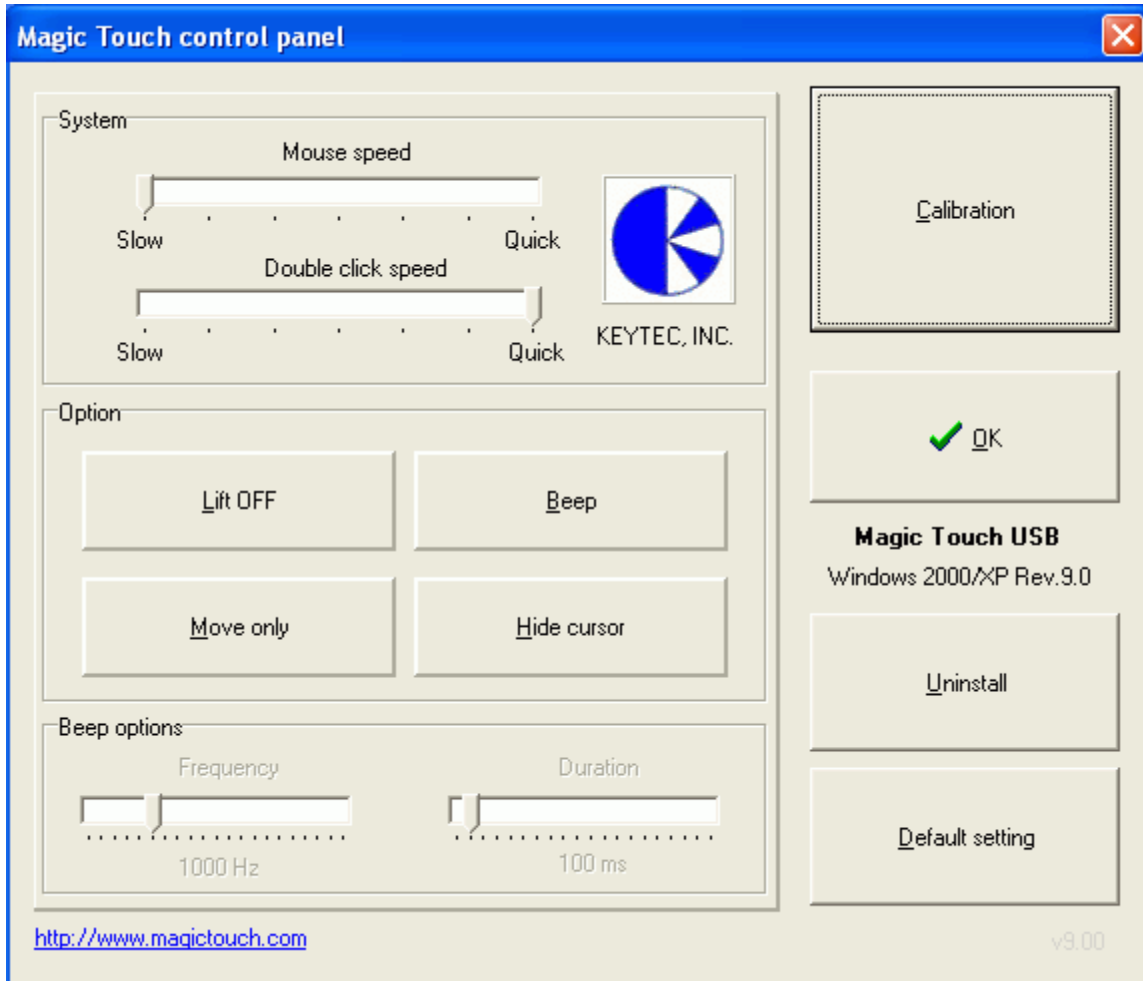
Magic Touch control panel

System

Mouse speed

Slow Quick

Double click speed

Slow Quick

KEYTEC, INC.

Option

Lift OFF

Beep

Move only

Hide cursor

Beep options

Frequency

1000 Hz

Duration

100 ms

http://www.magictouch.com

Calibration

OK

Magic Touch USB

Windows 2000/XP Rev.9.0

Uninstall

Default setting

v9.00